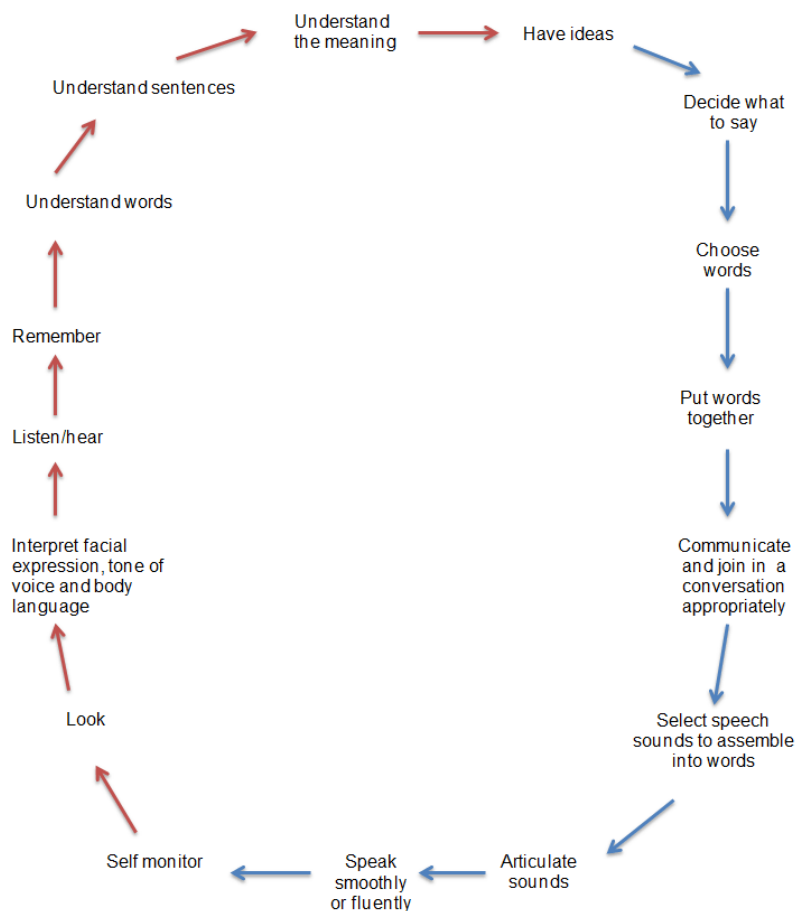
Understand the meaning

Have ideas

Decide what to say

Choose words

Put words together

Communicate and join in a conversation appropriately

Select speech sounds to assemble into words

Articulate sounds

Speak smoothly or fluently

Self monitor

Look

Interpret facial expression, tone of voice and body language

Listen/hear

Remember

Understand words

Understand sentences